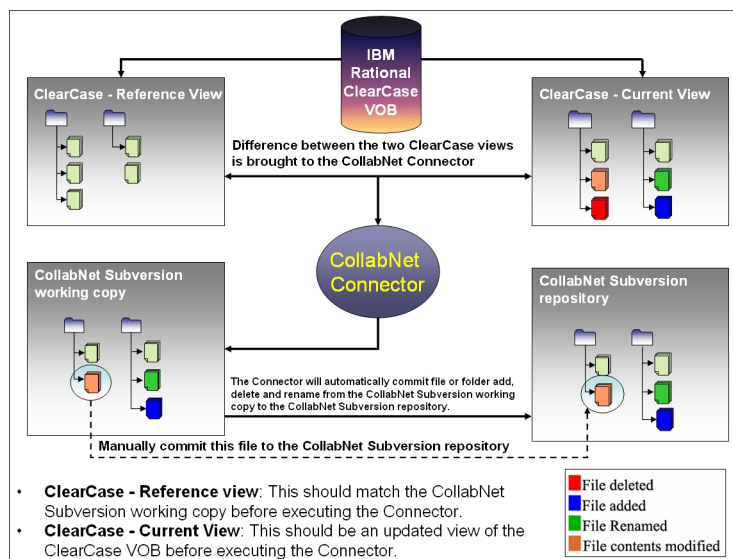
IBM Rational ClearCase VOB

ClearCase - Reference View

ClearCase - Current View

Difference between the two ClearCase views is brought to the CollabNet Connector

CollabNet Connector

CollabNet Subversion working copy

CollabNet Subversion repository

The Connector will automatically commit file or folder add, delete and rename from the CollabNet Subversion working copy to the CollabNet Subversion repository.

Manually commit this file to the CollabNet Subversion repository

- **ClearCase - Reference view**: This should match the CollabNet Subversion working copy before executing the Connector.
- **ClearCase - Current View**: This should be an updated view of the ClearCase VOB before executing the Connector.

File deleted
File added
File Renamed
File contents modified